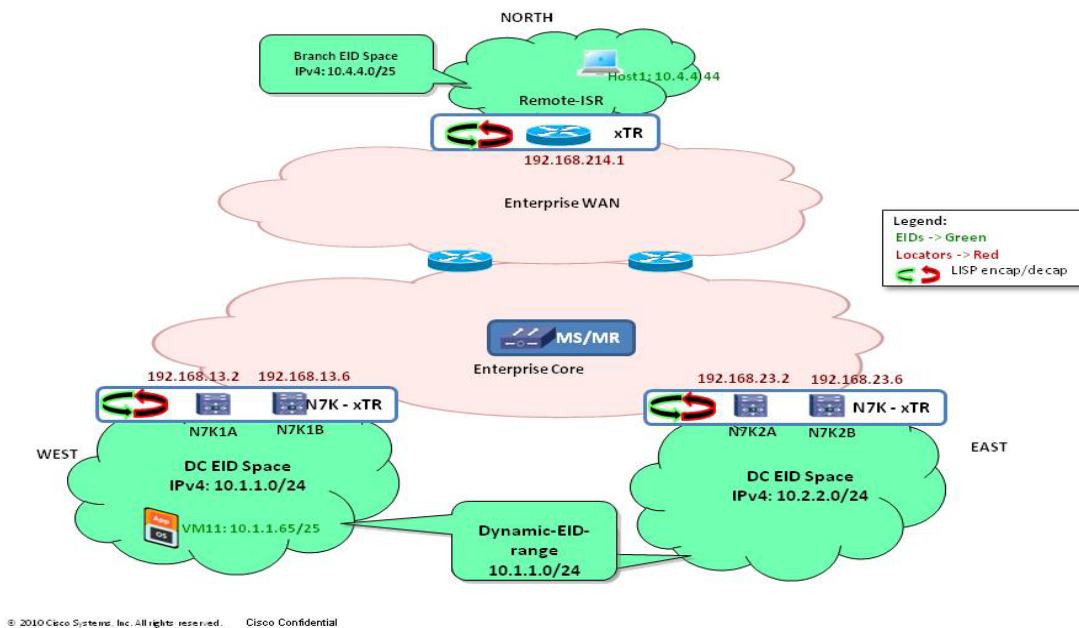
NORTH

Branch EID Space
IPv4: 10.4.4.0/25

Host1: 10.4.4.44

Remote-ISR

xTR

192.168.214.1

Enterprise WAN

Legend:
EIDs -> Green
Locators -> Red
LISP encap/decap

MS/MR

Enterprise Core

192.168.13.2 192.168.13.6

N7K - xTR

N7K1A N7K1B

192.168.23.2 192.168.23.6

N7K - xTR

N7K2A N7K2B

WEST

DC EID Space
IPv4: 10.1.1.0/24

App
OS
VM11: 10.1.1.65/25

EAST

DC EID Space
IPv4: 10.2.2.0/24

Dynamic-EID-range
10.1.1.0/24

© 2010 Cisco Systems, Inc. All rights reserved. Cisco Confidential